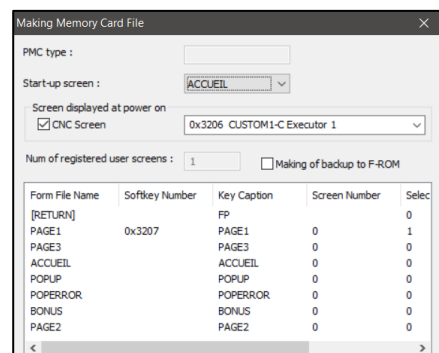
Making Memory Card File

PMC type :

Start-up screen : ACCUEIL

Screen displayed at power on

CNC Screen 0x3206 CUSTOM1-C Executor 1

Num of registered user screens : 1

Making of backup to F-ROM

| Form File Name | Softkey Number | Key Caption | Screen Number | Selec |
|---|---|---|---|---|
| [RETURN] | | FP | | 0 |
| PAGE1 | 0x3207 | PAGE1 | 0 | 1 |
| PAGE3 | | PAGE3 | 0 | 0 |
| ACCUEIL | | ACCUEIL | 0 | 0 |
| POPUP | | POPUP | 0 | 0 |
| POPERROR | | POPERROR | 0 | 0 |
| BONUS | | BONUS | 0 | 0 |
| PAGE2 | | PAGE2 | 0 | 0 |